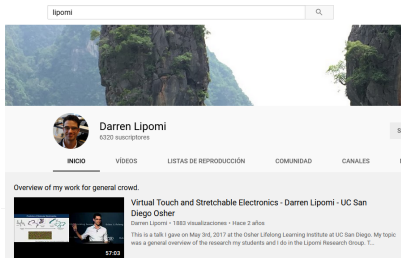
lipomi

Darren Lipomi
6320 suscriptores

INICIO VÍDEOS LISTAS DE REPRODUCCIÓN COMUNIDAD CANALES

Overview of my work for general crowd.

Virtual Touch and Stretchable Electronics - Darren Lipomi - UC San Diego Osher
Darren Lipomi • 1883 visualizaciones • Hace 2 años

This is a talk I gave on May 3rd, 2017 at the Osher Lifelong Learning Institute at UC San Diego. My topic was a general overview of the research my students and I do in the Lipomi Research Group. T...

57:03